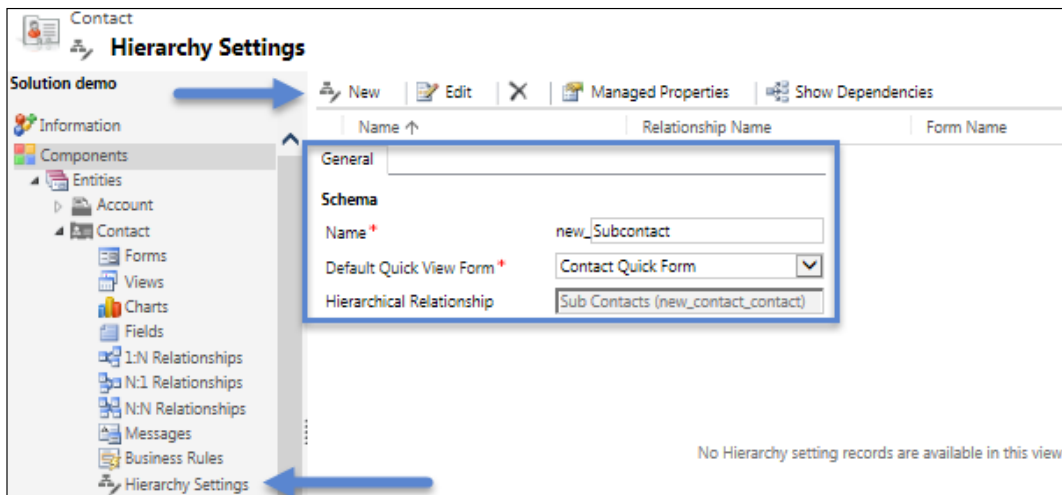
Contact
Hierarchy Settings

Solution demo

Information
Components
Entities
Account
Contact
Forms
Views
Charts
Fields
1:N Relationships
N:1 Relationships
N:N Relationships
Messages
Business Rules
Hierarchy Settings

New | Edit | ✕ | Managed Properties | Show Dependencies

| Name ↑ | Relationship Name | Form Name |
|---|---|---|

General

Schema

Name * new_ Subcontact
Default Quick View Form * Contact Quick Form
Hierarchical Relationship Sub Contacts (new_contact_contact)

No Hierarchy setting records are available in this view